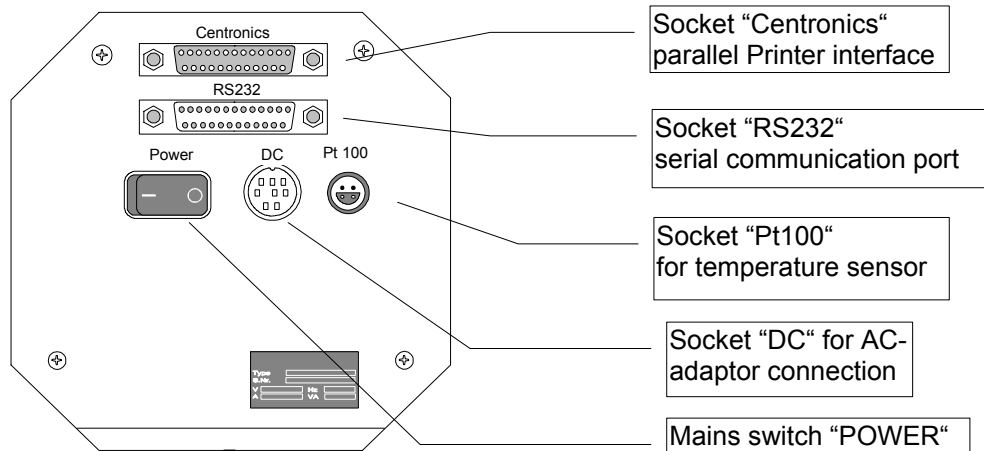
Centronics

RS232

Power

DC

Pt 100

Type
S.Nr.
V
Hz
A
VA

Socket “Centronics“ parallel Printer interface

Socket “RS232“ serial communication port

Socket “Pt100“ for temperature sensor

Socket “DC“ for AC-adaptor connection

Mains switch “POWER“